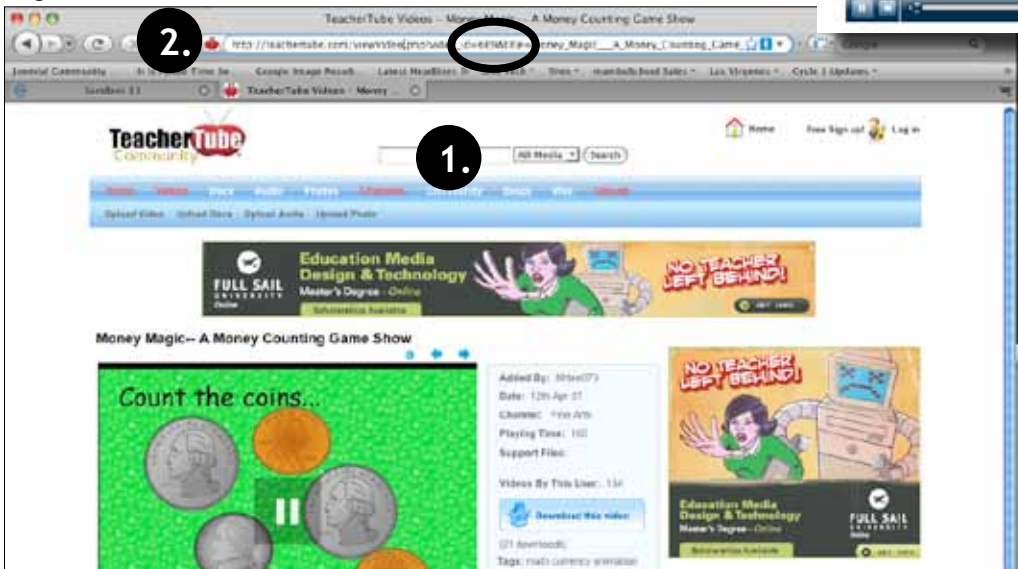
TeacherTube Videos – Money Magic – A Money Counting Game Show

2.

http://teachertube.com/viewVideo.php?vid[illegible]=685607#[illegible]oney_Magic___A_Money_Counting_Game_

Google

Joomla! Community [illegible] Google Image Result Latest Headlines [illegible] Search Tires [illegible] School Sales Los Virgenes Cycle 1 Updates

TeacherTube Videos - Money ...

TeacherTube Community

Home Free Sign up! Log in

1.

All Media Search

Upload Video Upload Docs Upload Audio Upload Photo

FULL SAIL UNIVERSITY Online

Education Media Design & Technology

Master's Degree - Online

Scholarships Available

NO TEACHER LEFT BEHIND!

GET INFO

Money Magic-- A Money Counting Game Show

Count the coins...

Added By: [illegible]

Date: 12th Apr 07

Channel: Fine Arts

Playing Time: 102

Support Files:

Videos By This User: 134

Download this video!

(21 downloads)

Tags: math currency animation

NO TEACHER LEFT BEHIND!

Education Media Design & Technology

Master's Degree - Online

FULL SAIL UNIVERSITY Online

Scholarships Available

GET INFO